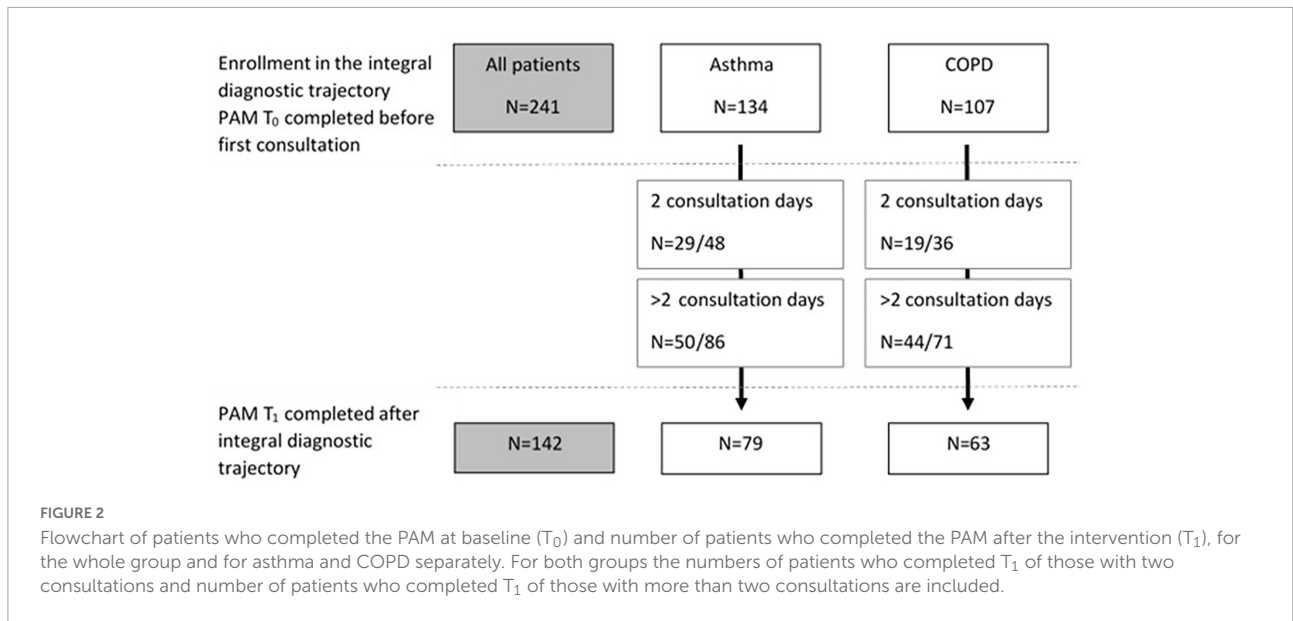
Enrollment in the integral diagnostic trajectory PAM $T_0$ completed before first consultation

All patients

N=241

Asthma

N=134

COPD

N=107

2 consultation days

N=29/48

2 consultation days

N=19/36

>2 consultation days

N=50/86

>2 consultation days

N=44/71

PAM $T_1$ completed after integral diagnostic trajectory

N=142

N=79

N=63

FIGURE 2

Flowchart of patients who completed the PAM at baseline ($T_0$) and number of patients who completed the PAM after the intervention ($T_1$), for the whole group and for asthma and COPD separately. For both groups the numbers of patients who completed $T_1$ of those with two consultations and number of patients who completed $T_1$ of those with more than two consultations are included.